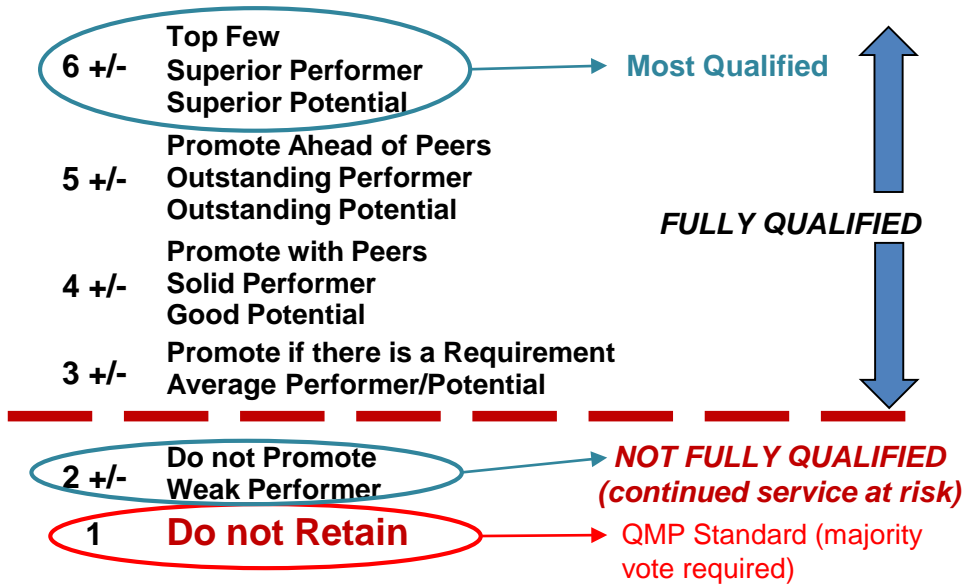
6 +/-
Top Few
Superior Performer
Superior Potential

Most Qualified

5 +/-
Promote Ahead of Peers
Outstanding Performer
Outstanding Potential

FULLY QUALIFIED

4 +/-
Promote with Peers
Solid Performer
Good Potential

3 +/-
Promote if there is a Requirement
Average Performer/Potential

2 +/-
Do not Promote
Weak Performer

NOT FULLY QUALIFIED
(continued service at risk)

1
Do not Retain

QMP Standard (majority vote required)